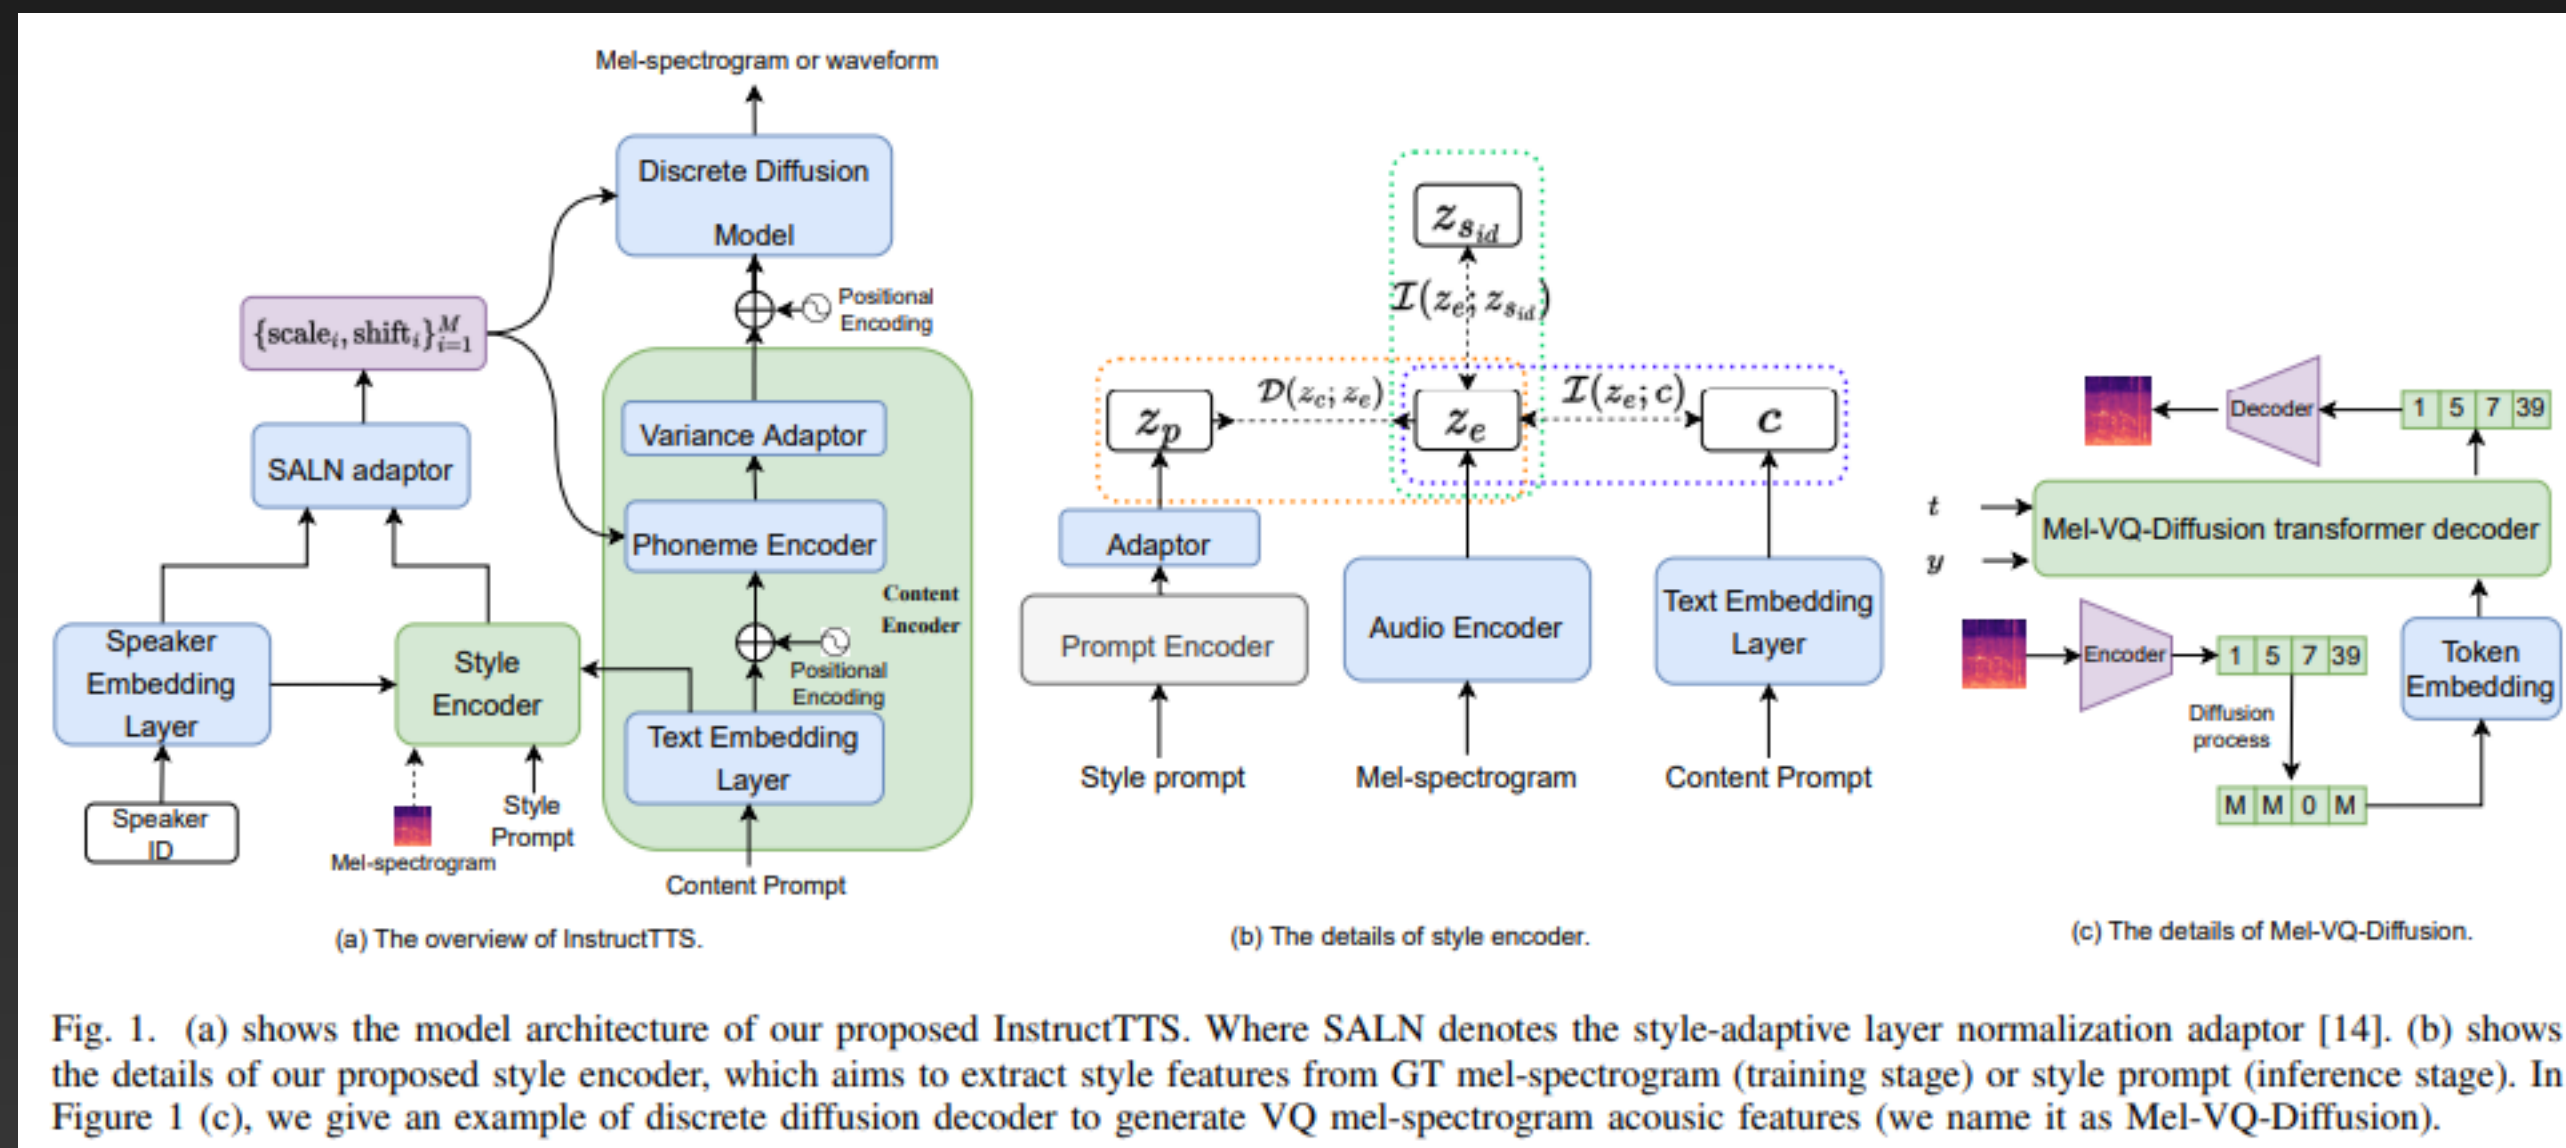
Mel-spectrogram or waveform

Discrete Diffusion Model

Positional Encoding

$\{\text{scale}_i, \text{shift}_i\}_{i=1}^{M}$

Variance Adaptor

SALN adaptor

Phoneme Encoder

Content Encoder

Speaker Embedding Layer

Style Encoder

Positional Encoding

Text Embedding Layer

Speaker ID

Mel-spectrogram

Style Prompt

Content Prompt

(a) The overview of InstructTTS.

$z_{s_{id}}$

$\mathcal{I}(z_e; z_{s_{id}})$

$\mathcal{D}(z_c; z_e)$

$\mathcal{I}(z_e; c)$

$z_p$

$z_e$

$c$

Adaptor

Prompt Encoder

Audio Encoder

Text Embedding Layer

Style prompt

Mel-spectrogram

Content Prompt

(b) The details of style encoder.

Decoder

1 5 7 39

$t$

$y$

Mel-VQ-Diffusion transformer decoder

Encoder

1 5 7 39

Token Embedding

Diffusion process

M M 0 M

(c) The details of Mel-VQ-Diffusion.

Fig. 1. (a) shows the model architecture of our proposed InstructTTS. Where SALN denotes the style-adaptive layer normalization adaptor [14]. (b) shows the details of our proposed style encoder, which aims to extract style features from GT mel-spectrogram (training stage) or style prompt (inference stage). In Figure 1 (c), we give an example of discrete diffusion decoder to generate VQ mel-spectrogram acousic features (we name it as Mel-VQ-Diffusion).